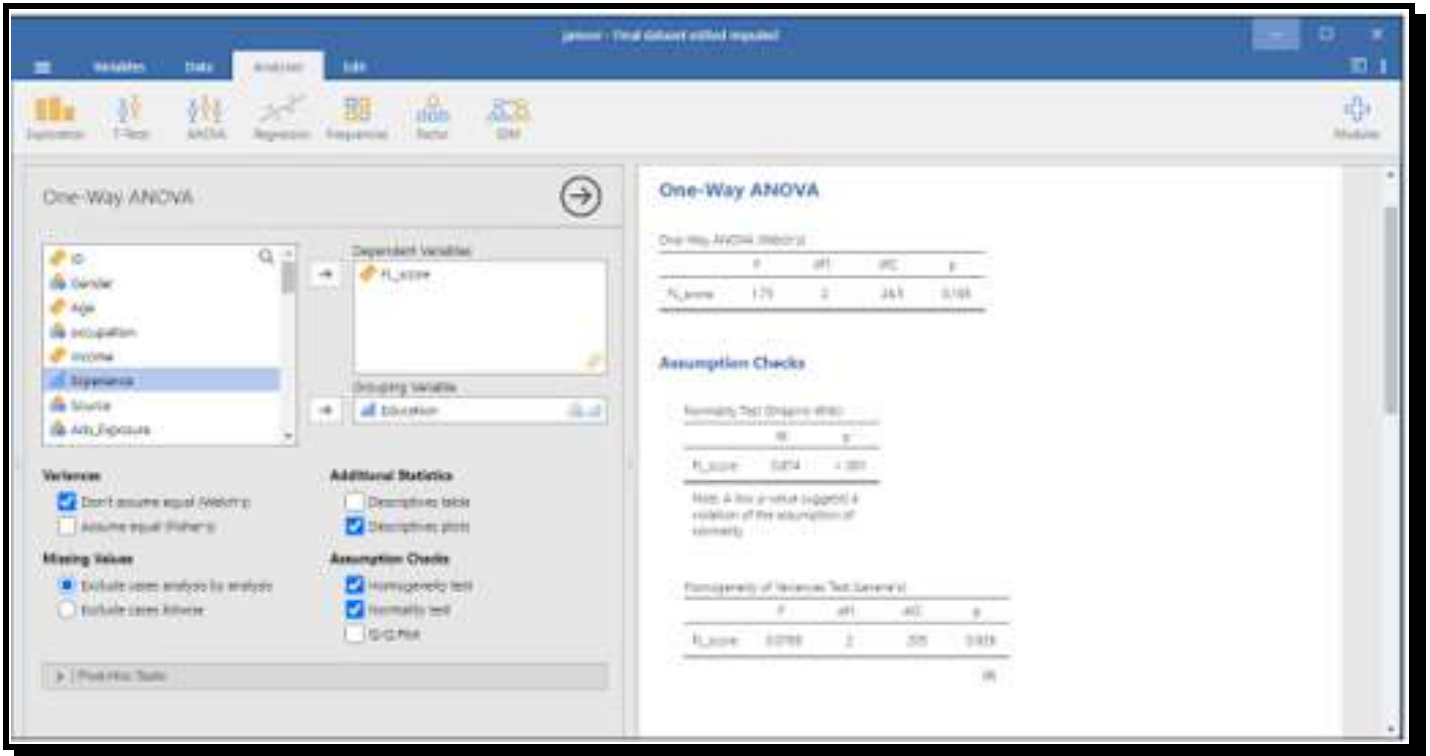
jamovi - Final dataset edited imputed

Variables Data Analyses Edit

Exploration T-Tests ANOVA Regression Frequencies Factor SEM Modules

One-Way ANOVA

ID
Gender
Age
occupation
income
Experience
Source
Ads_Exposure

Dependent Variables
FL_score

Grouping Variable
Education

Variances
Don't assume equal (Welch's)
Assume equal (Fisher's)

Missing Values
Exclude cases analysis by analysis
Exclude cases listwise

Additional Statistics
Descriptives table
Descriptives plots

Assumption Checks
Homogeneity test
Normality test
Q-Q Plot

Post-Hoc Tests

One-Way ANOVA

One-Way ANOVA (Welch's)

| | F | df1 | df2 | p |
|---|---|---|---|---|
| FL_score | 1.75 | 2 | 24.5 | 0.195 |

Assumption Checks

Normality Test (Shapiro-Wilk)

| | W | p |
|---|---|---|
| FL_score | 0.874 | < .001 |

Note. A low p-value suggests a violation of the assumption of normality

Homogeneity of Variances Test (Levene's)

| | F | df1 | df2 | p |
|---|---|---|---|---|
| FL_score | 0.0768 | 2 | 205 | 0.926 |